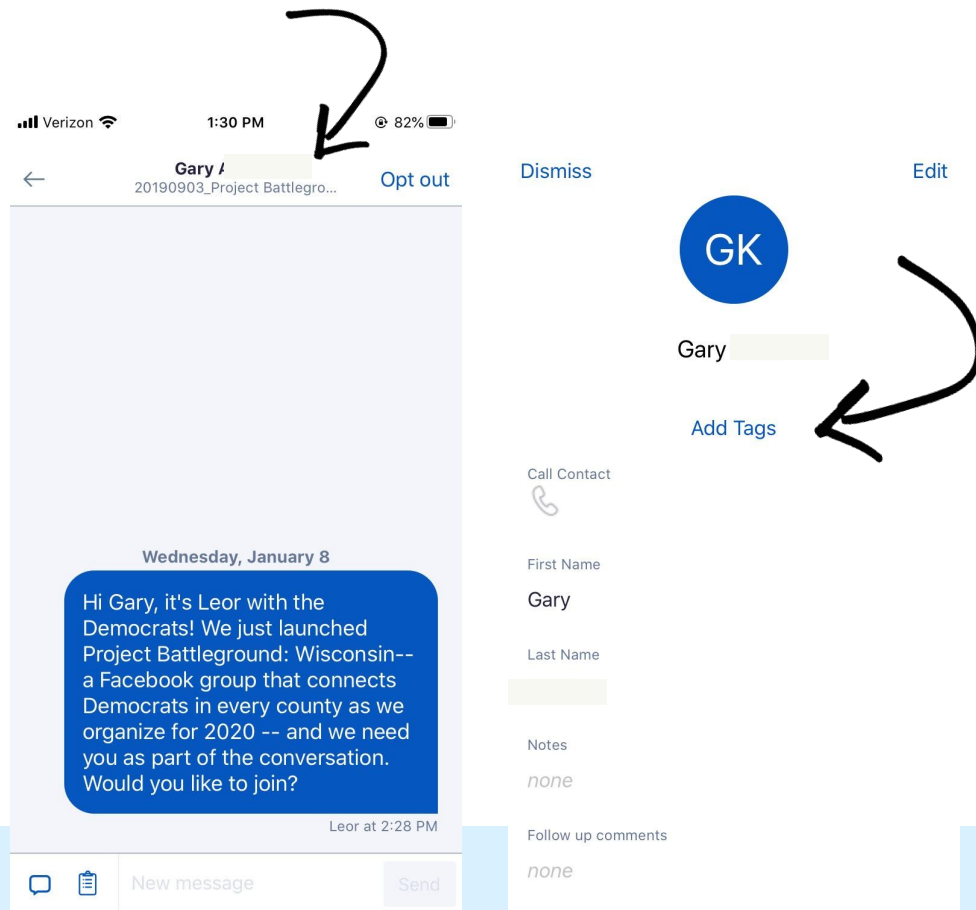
Verizon 1:30 PM 82%

← Gary A
20190903_Project Battlegro...
Opt out

Wednesday, January 8

Hi Gary, it's Leor with the Democrats! We just launched Project Battleground: Wisconsin-- a Facebook group that connects Democrats in every county as we organize for 2020 -- and we need you as part of the conversation. Would you like to join?

Leor at 2:28 PM

New message
Send

Dismiss
Edit

GK

Gary

Add Tags

Call Contact

First Name
Gary

Last Name

Notes
none

Follow up comments
none